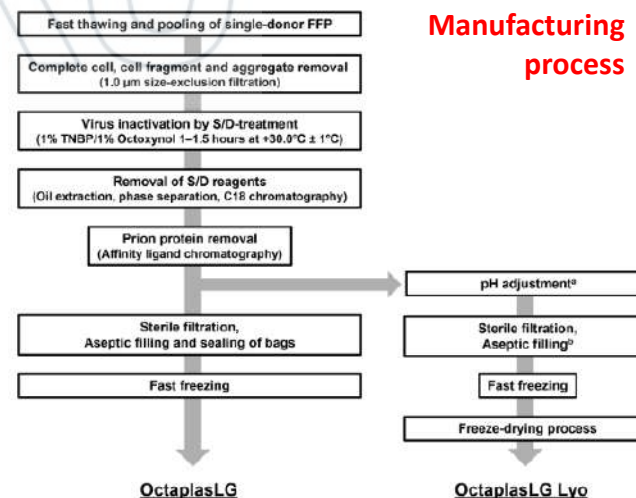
Manufacturing process

Fast thawing and pooling of single-donor FFP

Complete cell, cell fragment and aggregate removal
(1.0 µm size-exclusion filtration)

Virus inactivation by S/D-treatment
(1% TNBP/1% Octoxynol 1–1.5 hours at +30.0°C ± 1°C)

Removal of S/D reagents
(Oil extraction, phase separation, C18 chromatography)

Prion protein removal
(Affinity ligand chromatography)

Sterile filtration,
Aseptic filling and sealing of bags

Fast freezing

OctaplasLG

pH adjustment$^a$

Sterile filtration,
Aseptic filling$^b$

Fast freezing

Freeze-drying process

OctaplasLG Lyo